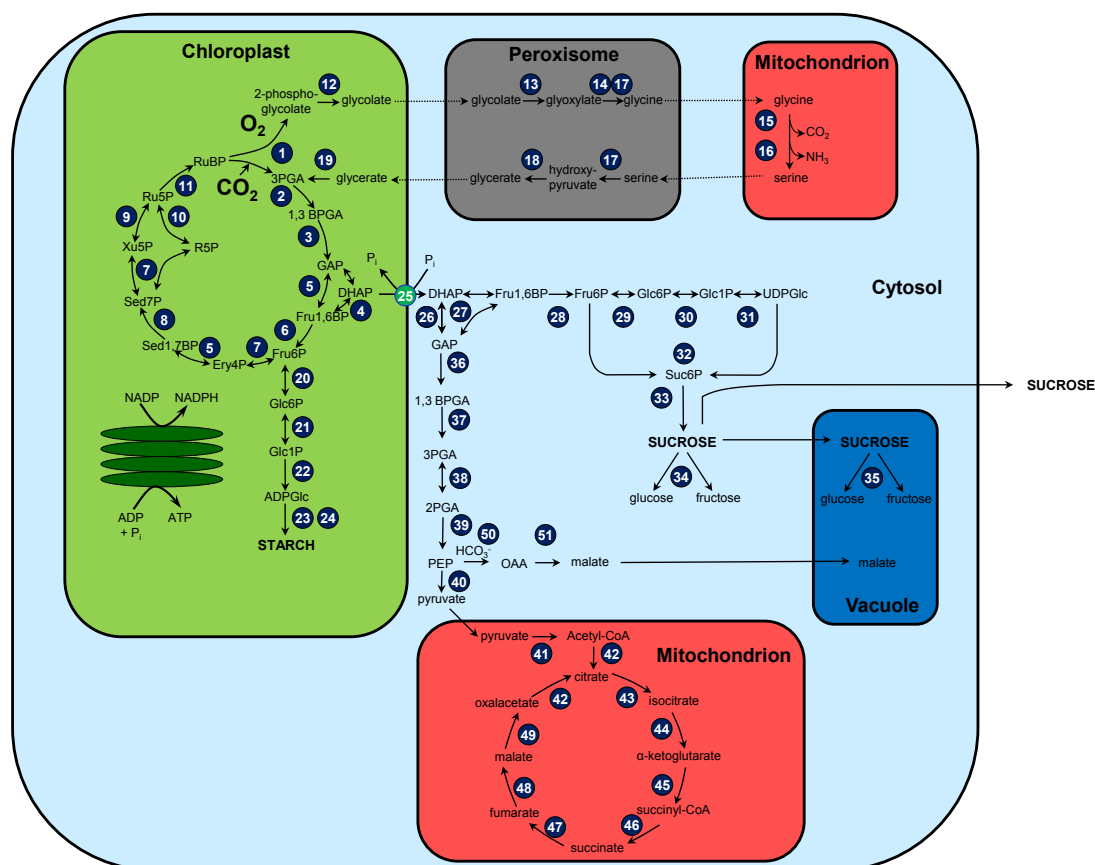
Chloroplast

Peroxisome

Mitochondrion

2-phospho-glycolate 12 glycolate

13 glycolate glyoxylate 14 17 glycine

glycine 15 $CO_2$ 16 $NH_3$ serine

$O_2$

RuBP 1 3PGA $CO_2$ 19 glycerate

18 glycerate hydroxy-pyruvate 17 serine

Ru5P 11 10 R5P 9 Xu5P 7 Sed7P 8 Sed1,7BP 5 Ery4P 7 Fru6P

2 1,3 BPGA 3 GAP 5 DHAP 4 Fru1,6BP 6

$P_i$ $P_i$ 25

Cytosol

DHAP Fru1,6BP Fru6P Glc6P Glc1P UDPGlc

26 27 28 29 30 31

GAP 36 32 Suc6P 33

1,3 BPGA 37 SUCROSE

SUCROSE

3PGA 38 34 glucose fructose

SUCROSE 35 glucose fructose

2PGA 39 50 51

$HCO_3^-$

PEP OAA malate

malate

Vacuole

40 pyruvate

20 Glc6P 21 Glc1P 22 ADPGlc 23 24 STARCH

NADP NADPH

ADP + $P_i$ ATP

Mitochondrion

pyruvate Acetyl-CoA 41 42 citrate

oxalacetate 42 43 isocitrate

49 malate 44 α-ketoglutarate

48 fumarate 45 succinyl-CoA

47 46 succinate